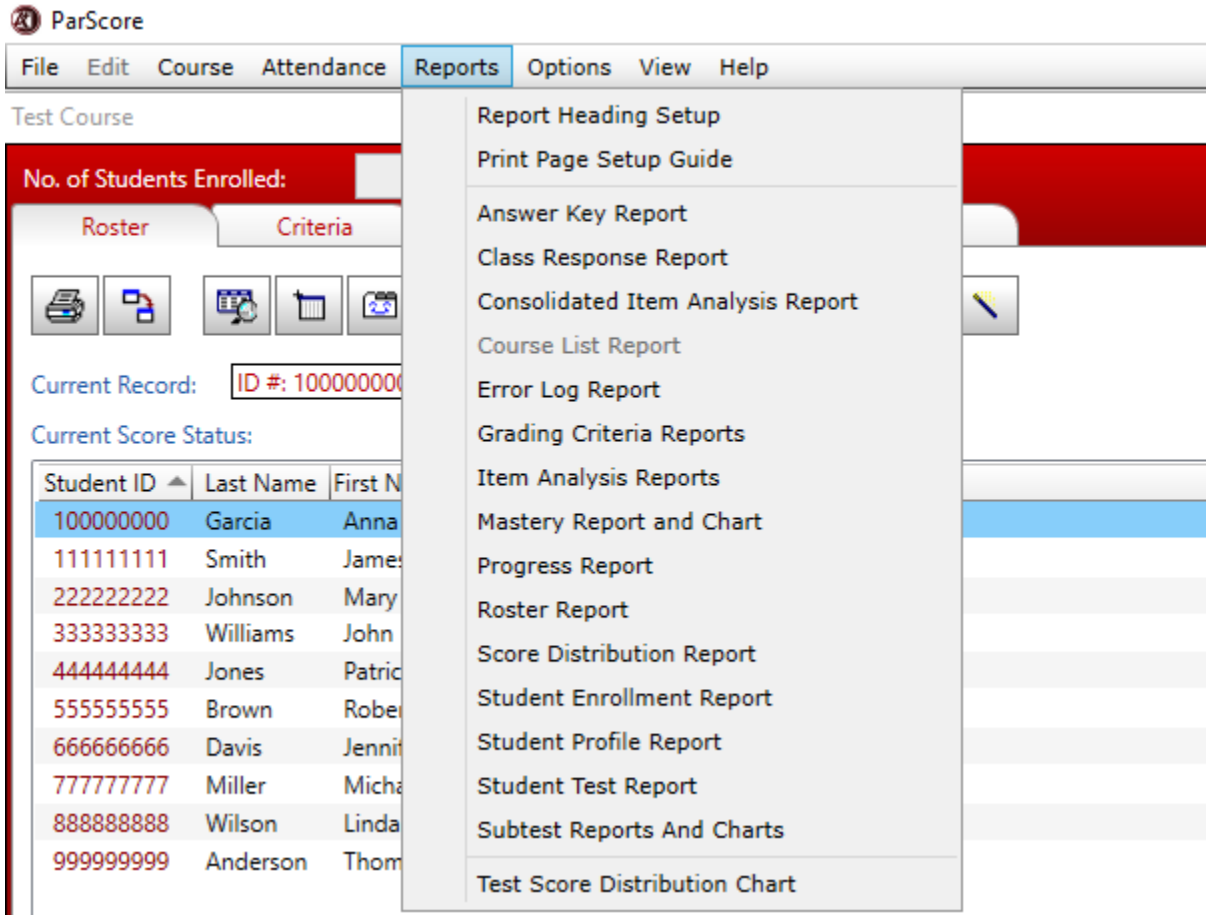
ParScore

File Edit Course Attendance Reports Options View Help

Test Course

No. of Students Enrolled:

Roster Criteria

Current Record: ID #: 10000000

Current Score Status:

| Student ID | Last Name | First N |
|---|---|---|
| 100000000 | Garcia | Anna |
| 111111111 | Smith | James |
| 222222222 | Johnson | Mary |
| 333333333 | Williams | John |
| 444444444 | Jones | Patric |
| 555555555 | Brown | Rober |
| 666666666 | Davis | Jennif |
| 777777777 | Miller | Micha |
| 888888888 | Wilson | Linda |
| 999999999 | Anderson | Thom |

Report Heading Setup
Print Page Setup Guide
Answer Key Report
Class Response Report
Consolidated Item Analysis Report
Course List Report
Error Log Report
Grading Criteria Reports
Item Analysis Reports
Mastery Report and Chart
Progress Report
Roster Report
Score Distribution Report
Student Enrollment Report
Student Profile Report
Student Test Report
Subtest Reports And Charts
Test Score Distribution Chart